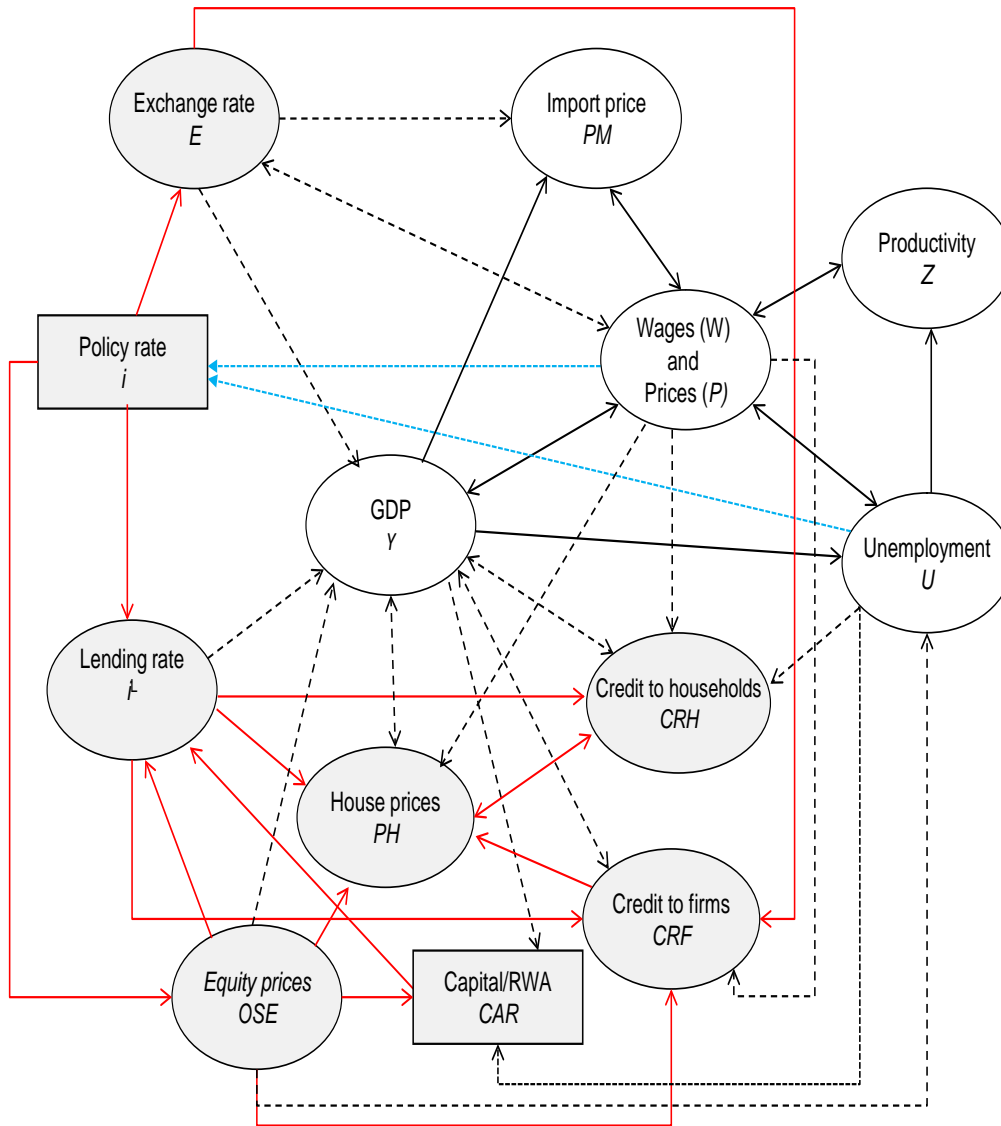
Exchange rate
*E*

Import price
*PM*

Productivity
*Z*

Policy rate
*i*

Wages (W)
and
Prices (*P*)

GDP
*Y*

Unemployment
*U*

Lending rate
*i*<sup>L</sup>

Credit to households
*CRH*

House prices
*PH*

Credit to firms
*CRF*

*Equity prices*
*OSE*

Capital/RWA
*CAR*